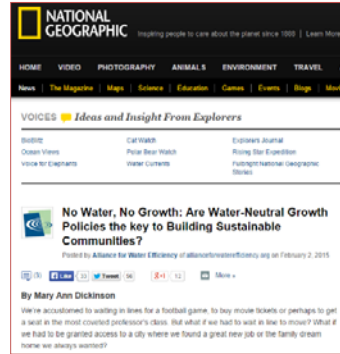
NATIONAL GEOGRAPHIC

Inspiring people to care about the planet since 1888 | Learn More

HOME VIDEO PHOTOGRAPHY ANIMALS ENVIRONMENT TRAVEL

News The Magazine Maps Science Education Games Events Blogs Movi

VOICES Ideas and Insight From Explorers

BioBlitz
Ocean Views
Voice for Elephants

Cat Watch
Polar Bear Watch
Water Currents

Explorers Journal
Rising Star Expedition
Fulbright National Geographic Stories

No Water, No Growth: Are Water-Neutral Growth Policies the key to Building Sustainable Communities?

Posted by Alliance for Water Efficiency of allianceforwaterefficiency.org on February 2, 2015

Like 22 Tweet 56 +1 12 More »

By Mary Ann Dickinson

We're accustomed to waiting in lines for a football game, to buy movie tickets or perhaps to get a seat in the most coveted professor's class. But what if we had to wait in line to move? What if we had to be granted access to a city where we found a great new job or the family dream home we always wanted?